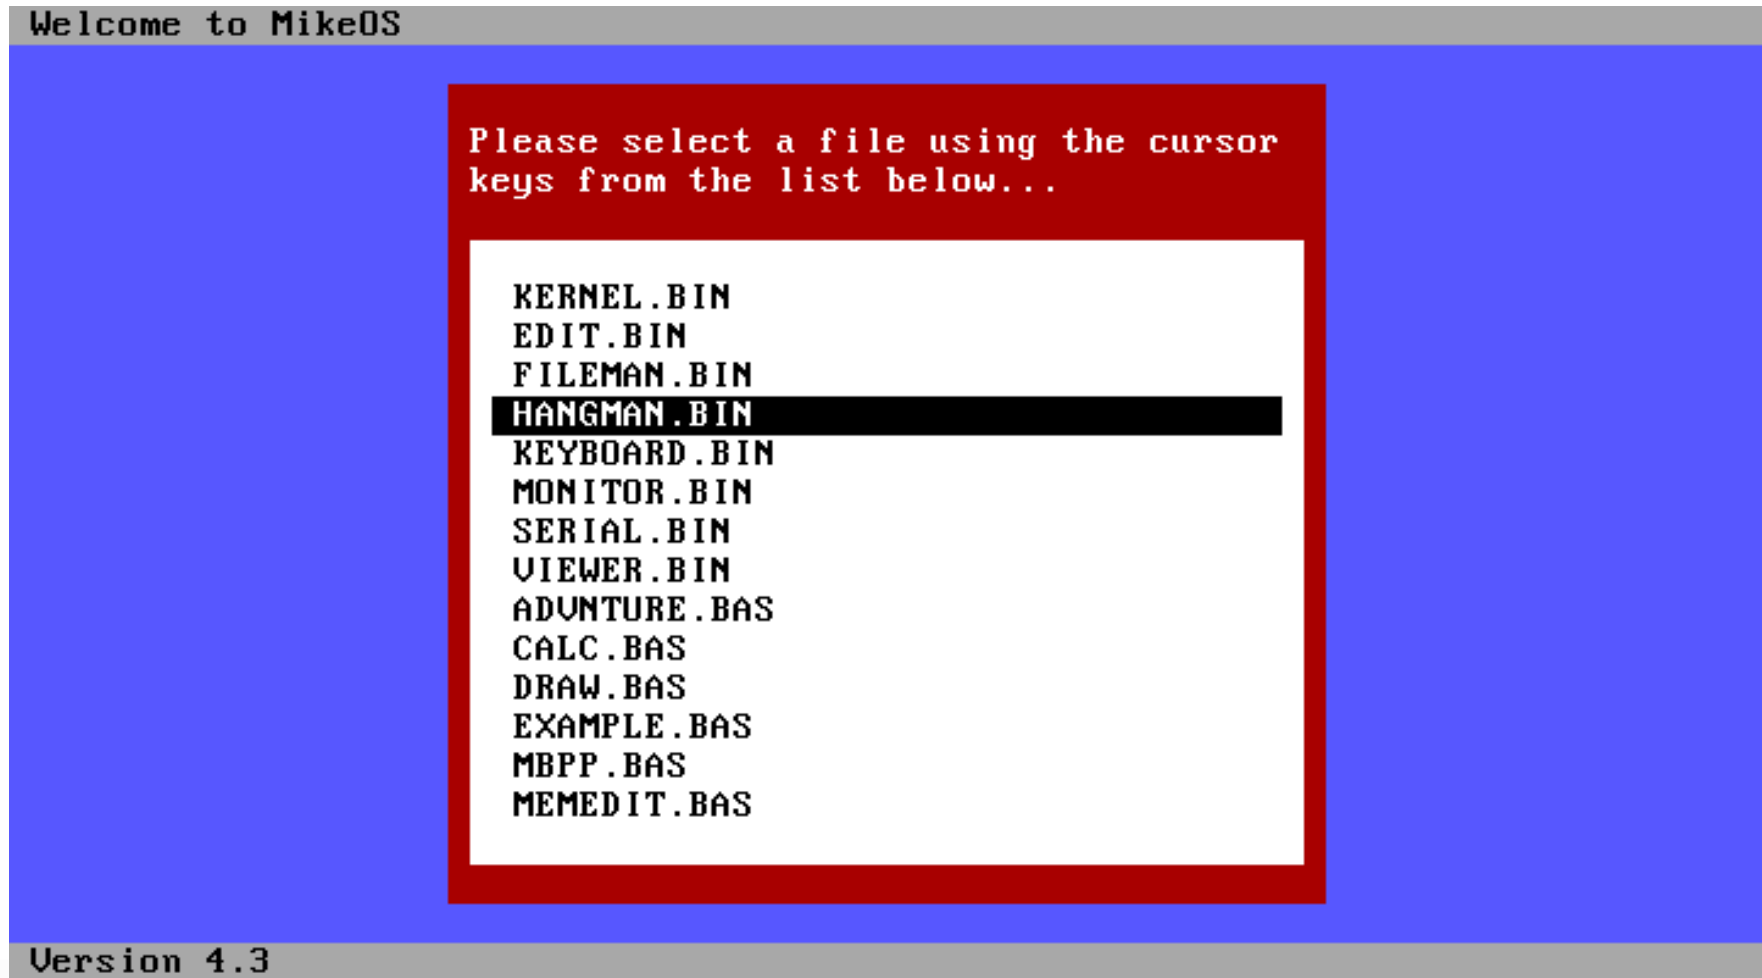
Welcome to MikeOS

Please select a file using the cursor keys from the list below...

KERNEL.BIN
EDIT.BIN
FILEMAN.BIN
HANGMAN.BIN
KEYBOARD.BIN
MONITOR.BIN
SERIAL.BIN
VIEWER.BIN
ADVNTURE.BAS
CALC.BAS
DRAW.BAS
EXAMPLE.BAS
MBPP.BAS
MEMEDIT.BAS

Version 4.3